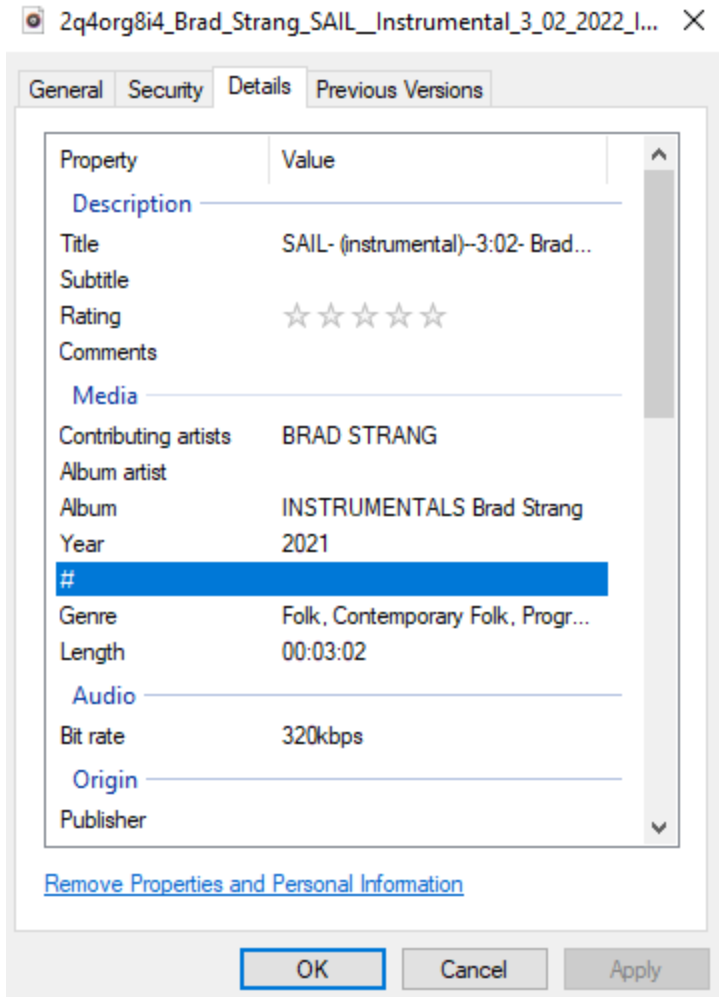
2q4org8i4_Brad_Strang_SAIL__Instrumental_3_02_2022_I...

General | Security | Details | Previous Versions

| Property | Value |
|---|---|
| Description | |
| Title | SAIL- (instrumental)--3:02- Brad... |
| Subtitle | |
| Rating | ☆☆☆☆☆ |
| Comments | |
| Media | |
| Contributing artists | BRAD STRANG |
| Album artist | |
| Album | INSTRUMENTALS Brad Strang |
| Year | 2021 |
| # | |
| Genre | Folk, Contemporary Folk, Progr... |
| Length | 00:03:02 |
| Audio | |
| Bit rate | 320kbps |
| Origin | |
| Publisher | |

Remove Properties and Personal Information

OK | Cancel | Apply